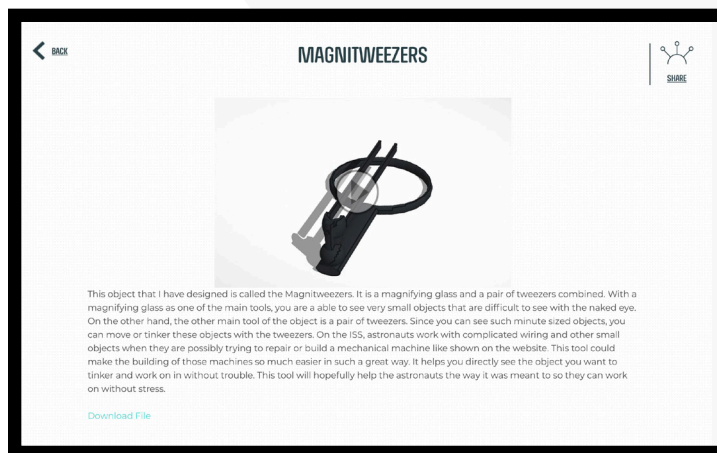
BACK

MAGNITWEEZERS

SHARE

This object that I have designed is called the Magnitweezers. It is a magnifying glass and a pair of tweezers combined. With a magnifying glass as one of the main tools, you are a able to see very small objects that are difficult to see with the naked eye. On the other hand, the other main tool of the object is a pair of tweezers. Since you can see such minute sized objects, you can move or tinker these objects with the tweezers. On the ISS, astronauts work with complicated wiring and other small objects when they are possibly trying to repair or build a mechanical machine like shown on the website. This tool could make the building of those machines so much easier in such a great way. It helps you directly see the object you want to tinker and work on in without trouble. This tool will hopefully help the astronauts the way it was meant to so they can work on without stress.

Download File